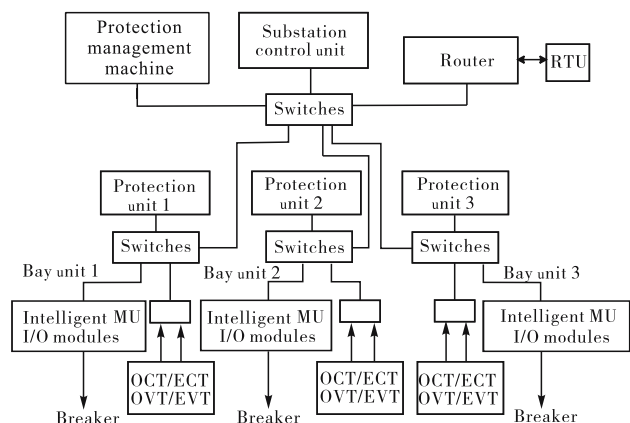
Protection management machine

Substation control unit

Router

RTU

Switches

Protection unit 1

Switches

Bay unit 1

Intelligent MU I/O modules

OCT/ECT OVT/EVT

Breaker

Protection unit 2

Switches

Bay unit 2

Intelligent MU I/O modules

OCT/ECT OVT/EVT

Breaker

Protection unit 3

Switches

Bay unit 3

OCT/ECT OVT/EVT

Intelligent MU I/O modules

Breaker